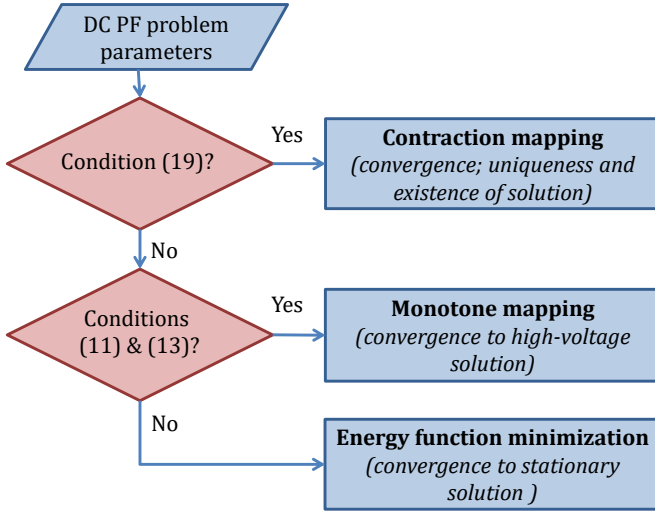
DC PF problem parameters

Condition (19)?

Yes

**Contraction mapping**
*(convergence; uniqueness and existence of solution)*

No

Conditions (11) & (13)?

Yes

**Monotone mapping**
*(convergence to high-voltage solution)*

No

**Energy function minimization**
*(convergence to stationary solution )*